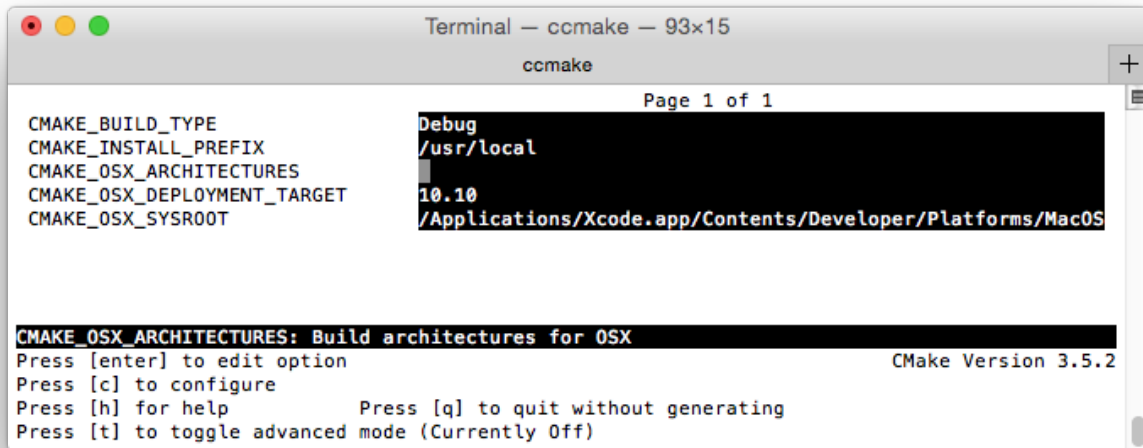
Terminal — ccmake — 93×15

ccmake

Page 1 of 1

| | |
|---|---|
| CMAKE_BUILD_TYPE | Debug |
| CMAKE_INSTALL_PREFIX | /usr/local |
| CMAKE_OSX_ARCHITECTURES | |
| CMAKE_OSX_DEPLOYMENT_TARGET | 10.10 |
| CMAKE_OSX_SYSROOT | /Applications/Xcode.app/Contents/Developer/Platforms/MacOS |

CMAKE_OSX_ARCHITECTURES: Build architectures for OSX
Press [enter] to edit option CMake Version 3.5.2
Press [c] to configure
Press [h] for help Press [q] to quit without generating
Press [t] to toggle advanced mode (Currently Off)